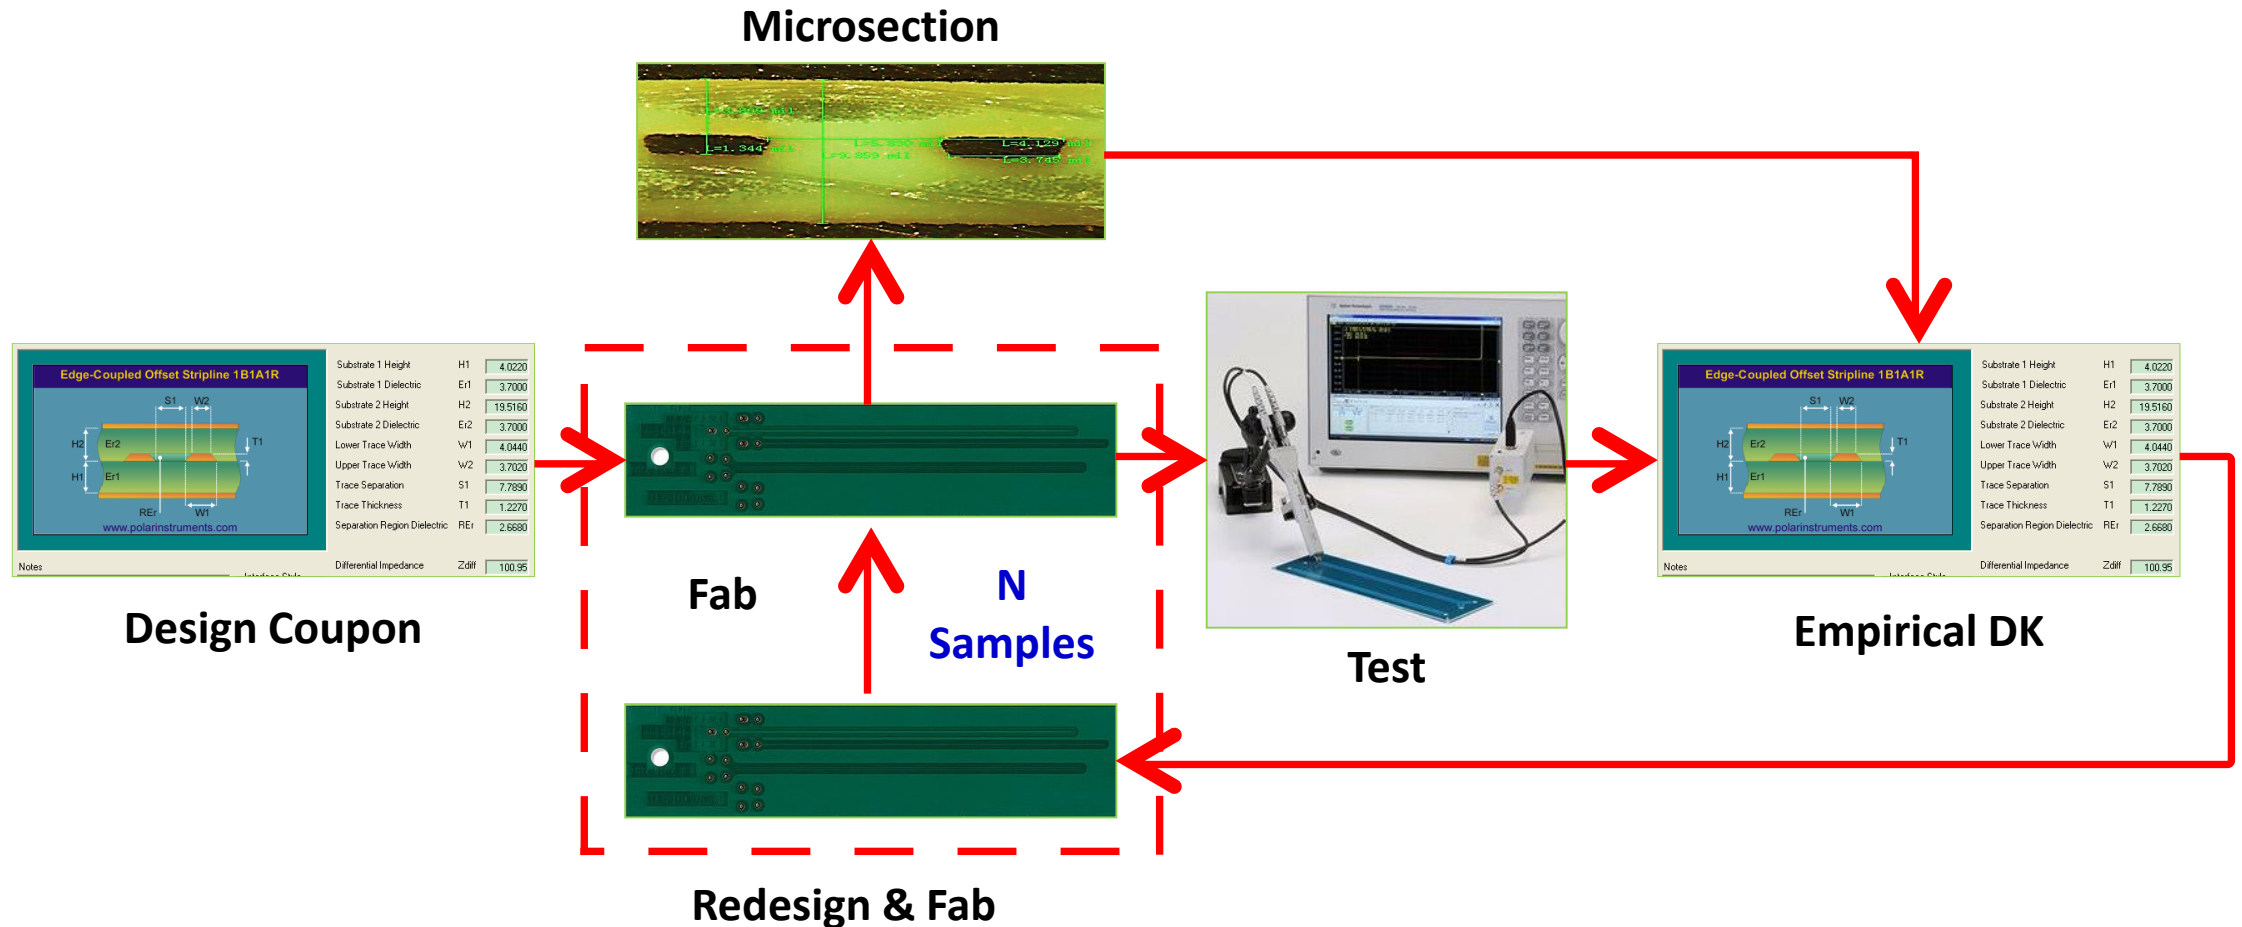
Microsection

L=4.965 mil
L=1.344 mils
L=8.880 mil
L=2.859 mil
L=4.129 mil
L=3.745 mil

Edge-Coupled Offset Stripline 1B1A1R

S1 W2
H2 Er2 T1
H1 Er1
REr W1
www.polarinstruments.com

| | | |
|---|---|---|
| Substrate 1 Height | H1 | 4.0220 |
| Substrate 1 Dielectric | Er1 | 3.7000 |
| Substrate 2 Height | H2 | 19.5160 |
| Substrate 2 Dielectric | Er2 | 3.7000 |
| Lower Trace Width | W1 | 4.0440 |
| Upper Trace Width | W2 | 3.7020 |
| Trace Separation | S1 | 7.7890 |
| Trace Thickness | T1 | 1.2270 |
| Separation Region Dielectric | REr | 2.6680 |
| Differential Impedance | Zdiff | 100.95 |

Notes

Design Coupon

Fab

N Samples

Test

Edge-Coupled Offset Stripline 1B1A1R

S1 W2
H2 Er2 T1
H1 Er1
REr W1
www.polarinstruments.com

| | | |
|---|---|---|
| Substrate 1 Height | H1 | 4.0220 |
| Substrate 1 Dielectric | Er1 | 3.7000 |
| Substrate 2 Height | H2 | 19.5160 |
| Substrate 2 Dielectric | Er2 | 3.7000 |
| Lower Trace Width | W1 | 4.0440 |
| Upper Trace Width | W2 | 3.7020 |
| Trace Separation | S1 | 7.7890 |
| Trace Thickness | T1 | 1.2270 |
| Separation Region Dielectric | REr | 2.6680 |
| Differential Impedance | Zdiff | 100.95 |

Notes

Empirical DK

Redesign & Fab